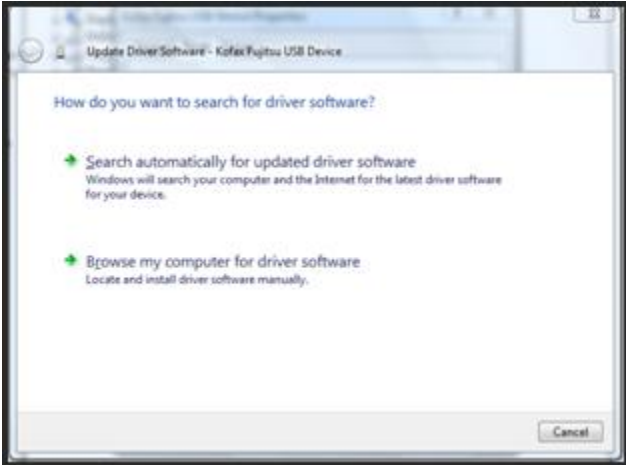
Update Driver Software - Kofax Fujitsu USB Device

How do you want to search for driver software?

Search automatically for updated driver software
Windows will search your computer and the Internet for the latest driver software for your device.

Browse my computer for driver software
Locate and install driver software manually.

Cancel